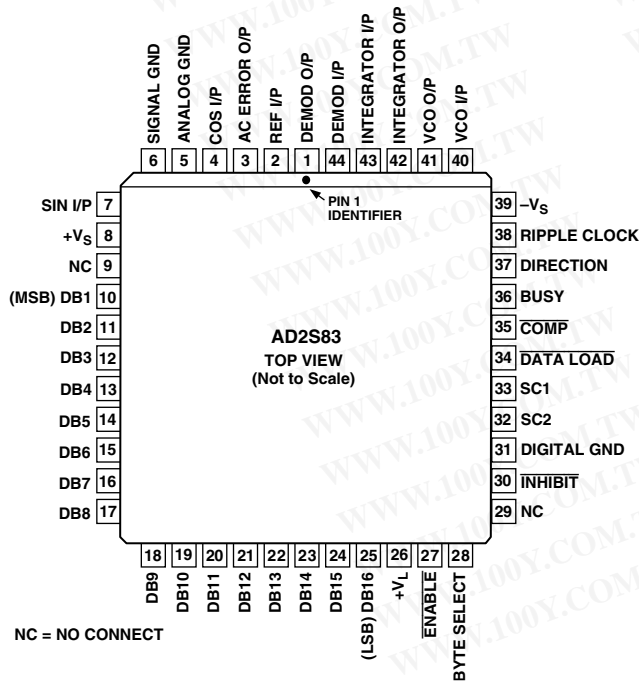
SIGNAL GND
ANALOG GND
COS I/P
AC ERROR O/P
REF I/P
DEMOD O/P
DEMOD I/P
INTEGRATOR I/P
INTEGRATOR O/P
VCO O/P
VCO I/P

6 5 4 3 2 1 44 43 42 41 40

PIN 1 IDENTIFIER

SIN I/P 7
$+V_S$ 8
NC 9
(MSB) DB1 10
DB2 11
DB3 12
DB4 13
DB5 14
DB6 15
DB7 16
DB8 17

AD2S83
TOP VIEW
(Not to Scale)

39 $-V_S$
38 RIPPLE CLOCK
37 DIRECTION
36 BUSY
35 $\overline{\text{COMP}}$
34 $\overline{\text{DATA LOAD}}$
33 SC1
32 SC2
31 DIGITAL GND
30 $\overline{\text{INHIBIT}}$
29 NC

18 19 20 21 22 23 24 25 26 27 28

DB9
DB10
DB11
DB12
DB13
DB14
DB15
(LSB) DB16
$+V_L$
$\overline{\text{ENABLE}}$
BYTE SELECT

NC = NO CONNECT

WWW.100Y.COM.TW